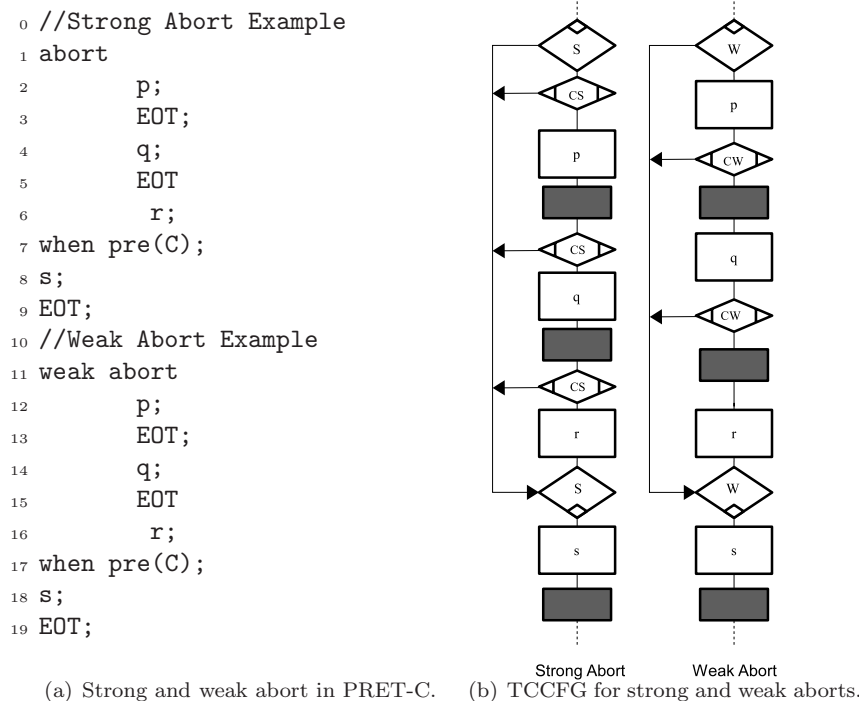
0 //Strong Abort Example
1 abort
2 p;
3 EOT;
4 q;
5 EOT
6 r;
7 when pre(C);
8 s;
9 EOT;
10 //Weak Abort Example
11 weak abort
12 p;
13 EOT;
14 q;
15 EOT
16 r;
17 when pre(C);
18 s;
19 EOT;

S
CS
p
CS
q
CS
r
S
s

W
p
CW
q
CW
r
W
s

Strong Abort
Weak Abort

(a) Strong and weak abort in PRET-C.

(b) TCCFG for strong and weak aborts.